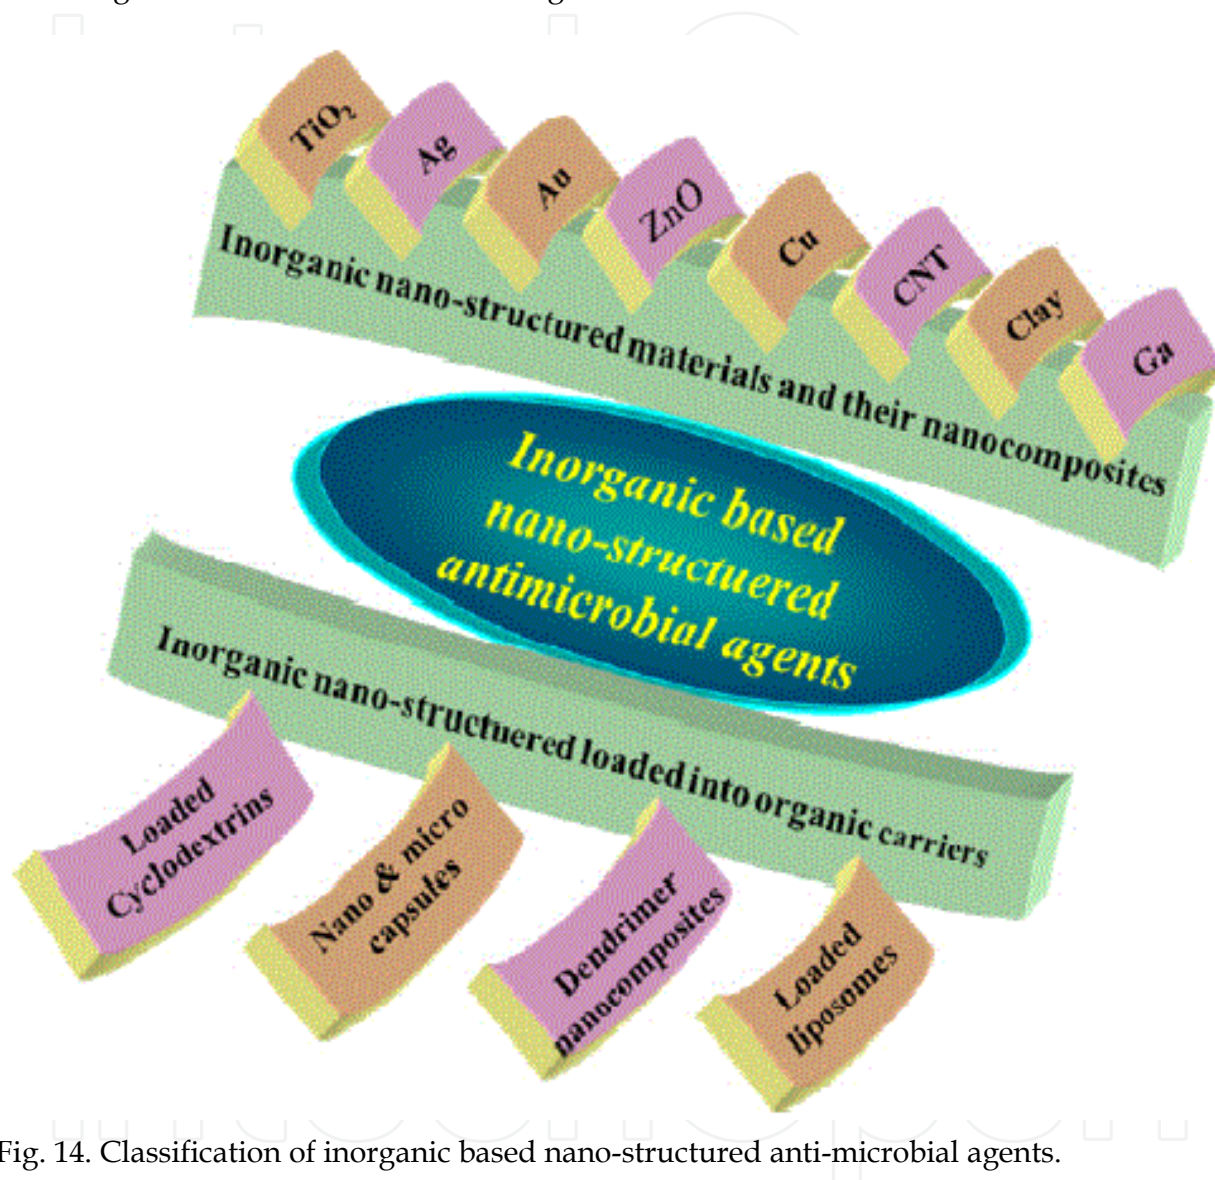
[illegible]

$TiO_2$ Ag Au ZnO Cu CNT Clay Ga

Inorganic nano-structured materials and their nanocomposites

Inorganic based nano-structuered antimicrobial agents

Inorganic nano-structuered loaded into organic carriers

Loaded Cyclodextrins

Nano & micro capsules

Dendrimer nanocomposites

Loaded liposomes

Fig. 14. Classification of inorganic based nano-structured anti-microbial agents.